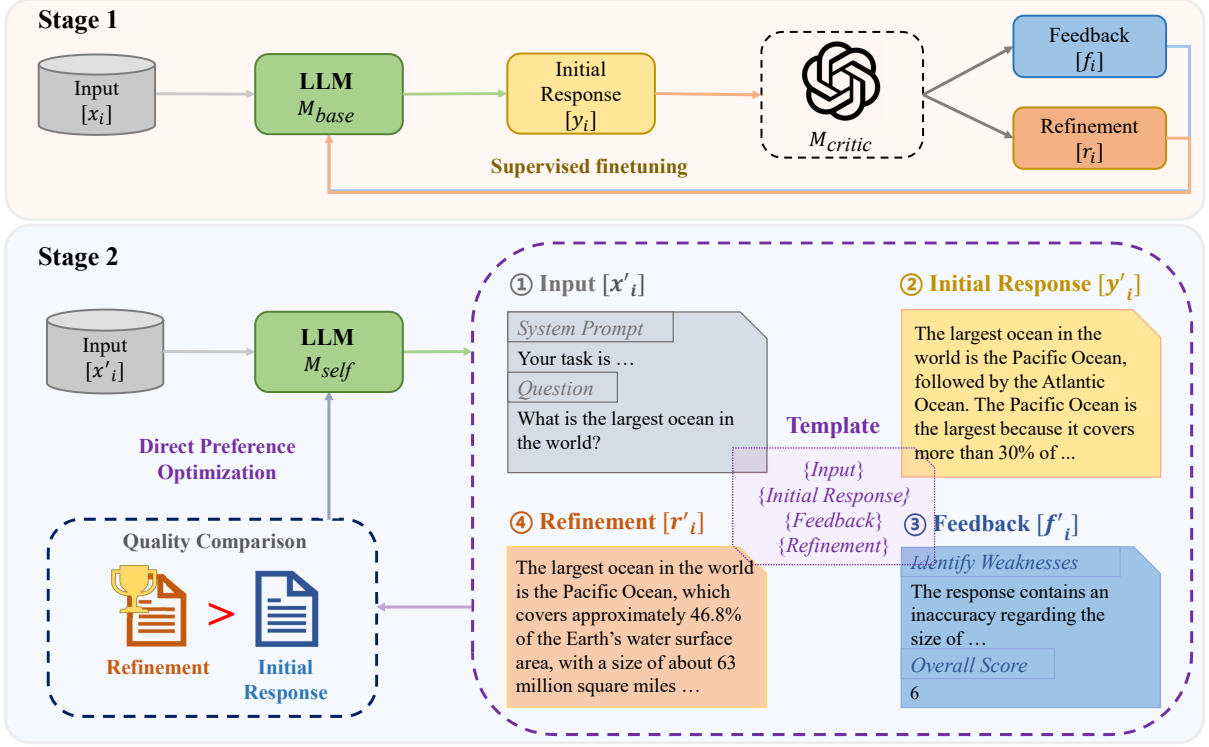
Stage 1

Input $[x_i]$

LLM $M_{base}$

Initial Response $[y_i]$

$M_{critic}$

Feedback $[f_i]$

Refinement $[r_i]$

Supervised finetuning

Stage 2

Input $[x'_i]$

LLM $M_{self}$

Direct Preference Optimization

Quality Comparison

Refinement > Initial Response

① Input $[x'_i]$

System Prompt

Your task is …

Question

What is the largest ocean in the world?

② Initial Response $[y'_i]$

The largest ocean in the world is the Pacific Ocean, followed by the Atlantic Ocean. The Pacific Ocean is the largest because it covers more than 30% of ...

Template

{Input}
{Initial Response}
{Feedback}
{Refinement}

④ Refinement $[r'_i]$

The largest ocean in the world is the Pacific Ocean, which covers approximately 46.8% of the Earth's water surface area, with a size of about 63 million square miles …

③ Feedback $[f'_i]$

Identify Weaknesses

The response contains an inaccuracy regarding the size of …

Overall Score

6